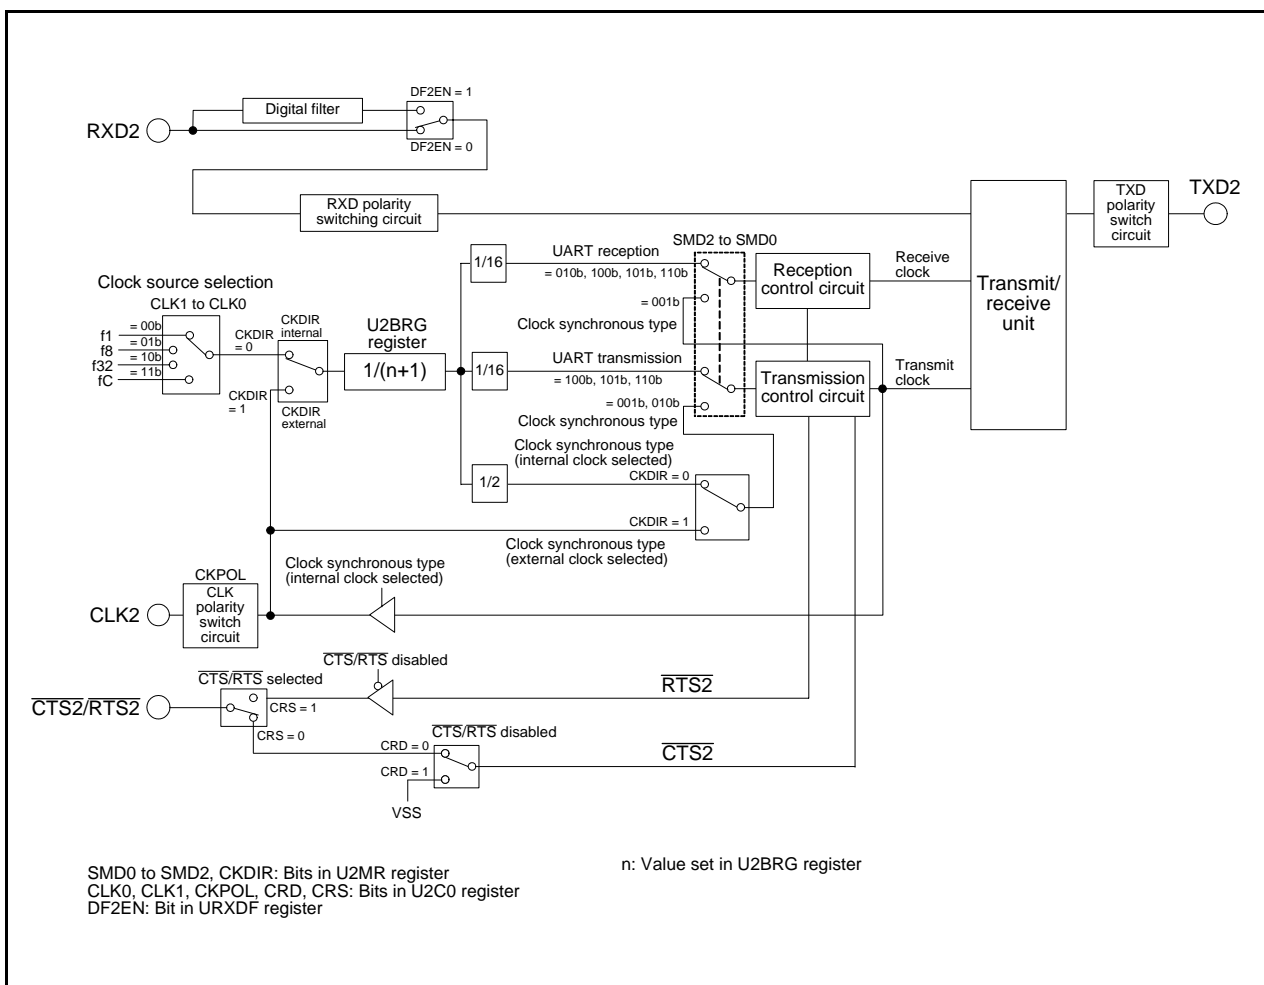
Digital filter

DF2EN = 1

RXD2

DF2EN = 0

RXD polarity switching circuit

TXD polarity switch circuit

TXD2

SMD2 to SMD0

UART reception

1/16

= 010b, 100b, 101b, 110b

Reception control circuit

Receive clock

Clock source selection

CLK1 to CLK0

= 001b

Clock synchronous type

Transmit/ receive unit

f1 = 00b

f8 = 01b

f32 = 10b

fC = 11b

CKDIR = 0

CKDIR internal

U2BRG register

1/(n+1)

UART transmission

1/16

= 100b, 101b, 110b

= 001b, 010b

Clock synchronous type

Transmission control circuit

Transmit clock

CKDIR = 1

CKDIR external

Clock synchronous type (internal clock selected)

1/2

CKDIR = 0

CKDIR = 1

Clock synchronous type (external clock selected)

CKPOL

Clock synchronous type (internal clock selected)

CLK2

CLK polarity switch circuit

$\overline{CTS}/\overline{RTS}$ disabled

$\overline{CTS}/\overline{RTS}$ selected

$\overline{RTS2}$

$\overline{CTS2}/\overline{RTS2}$

CRS = 1

CRS = 0

$\overline{CTS}/\overline{RTS}$ disabled

CRD = 0

$\overline{CTS2}$

CRD = 1

VSS

SMD0 to SMD2, CKDIR: Bits in U2MR register
CLK0, CLK1, CKPOL, CRD, CRS: Bits in U2C0 register
DF2EN: Bit in URXDF register

n: Value set in U2BRG register